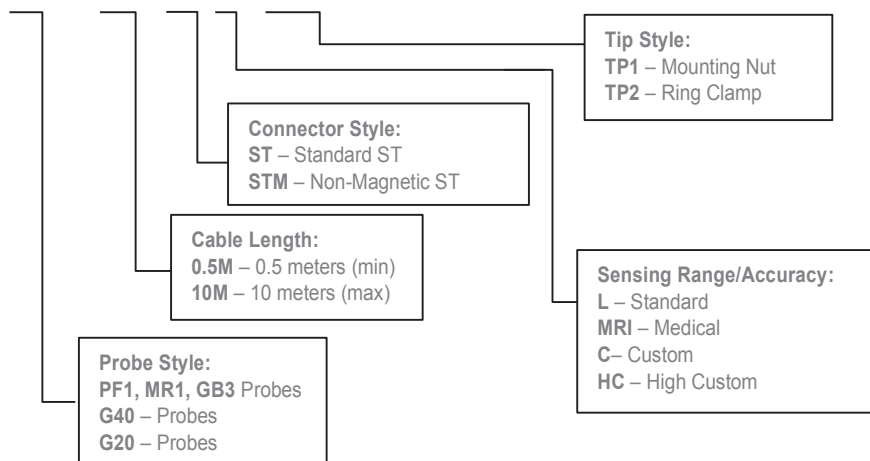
Tip Style:
TP1 – Mounting Nut
TP2 – Ring Clamp

Connector Style:
ST – Standard ST
STM – Non-Magnetic ST

Cable Length:
0.5M – 0.5 meters (min)
10M – 10 meters (max)

Sensing Range/Accuracy:
L – Standard
MRI – Medical
C– Custom
HC – High Custom

Probe Style:
PF1, MR1, GB3 Probes
G40 – Probes
G20 – Probes